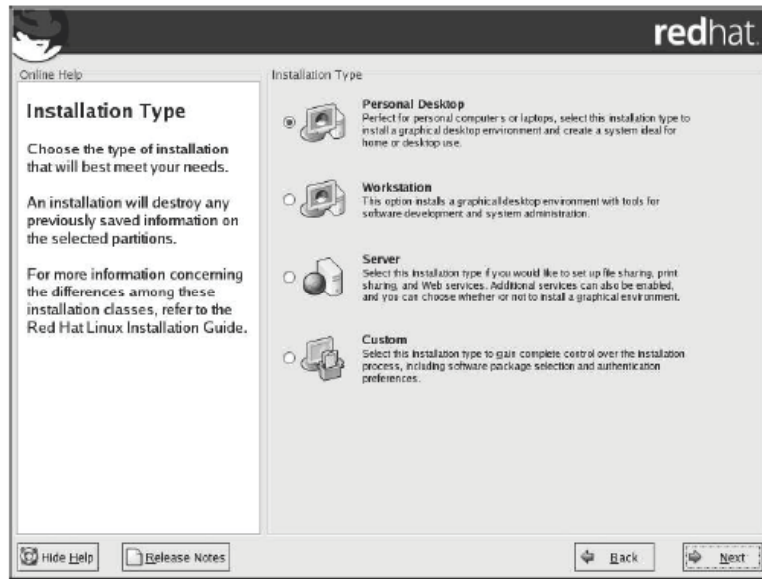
redhat.

Online Help

Installation Type

Choose the type of installation that will best meet your needs.

An installation will destroy any previously saved information on the selected partitions.

For more information concerning the differences among these installation classes, refer to the Red Hat Linux Installation Guide.

Installation Type

Personal Desktop
Perfect for personal computers or laptops, select this installation type to install a graphical desktop environment and create a system ideal for home or desktop use.

Workstation
This option installs a graphical desktop environment with tools for software development and system administration.

Server
Select this installation type if you would like to set up file sharing, print sharing, and Web services. Additional services can also be enabled, and you can choose whether or not to install a graphical environment.

Custom
Select this installation type to gain complete control over the installation process, including software package selection and authentication preferences.

Hide Help

Release Notes

Back

Next